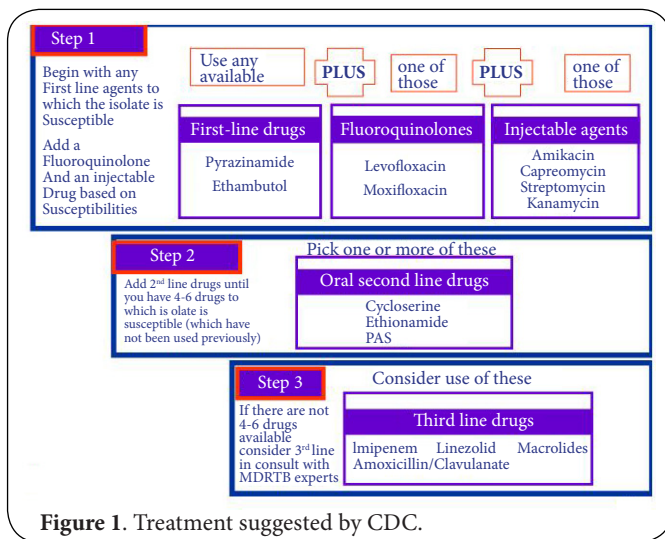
Step 1

Begin with any First line agents to which the isolate is Susceptible

Add a Fluoroquinolone And an injectable Drug based on Susceptibilities

Use any available

PLUS

one of those

PLUS

one of those

First-line drugs

Pyrazinamide
Ethambutol

Fluoroquinolones

Levofloxacin
Moxifloxacin

Injectable agents

Amikacin
Capreomycin
Streptomycin
Kanamycin

Step 2

Add 2$^{nd}$ line drugs until you have 4-6 drugs to which is olate is susceptible (which have not been used previously)

Pick one or more of these

Oral second line drugs

Cycloserine
Ethionamide
PAS

Step 3

If there are not 4-6 drugs available consider 3$^{rd}$ line in consult with MDRTB experts

Consider use of these

Third line drugs

lmipenem Linezolid Macrolides
Amoxicillin/Clavulanate

Figure 1. Treatment suggested by CDC.